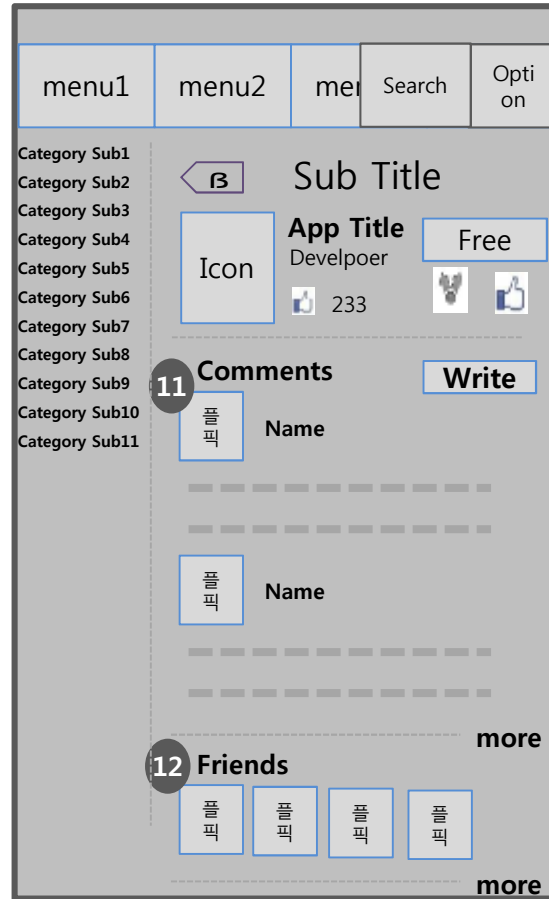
menu1
menu2
mer
Search
Option

Category Sub1
Category Sub2
Category Sub3
Category Sub4
Category Sub5
Category Sub6
Category Sub7
Category Sub8
Category Sub9
Category Sub10
Category Sub11

ß

Sub Title

Icon

App Title
Develpoer

233

Free

11 Comments

Write

플픽

Name

플픽

Name

more

12 Friends

플픽

플픽

플픽

플픽

more